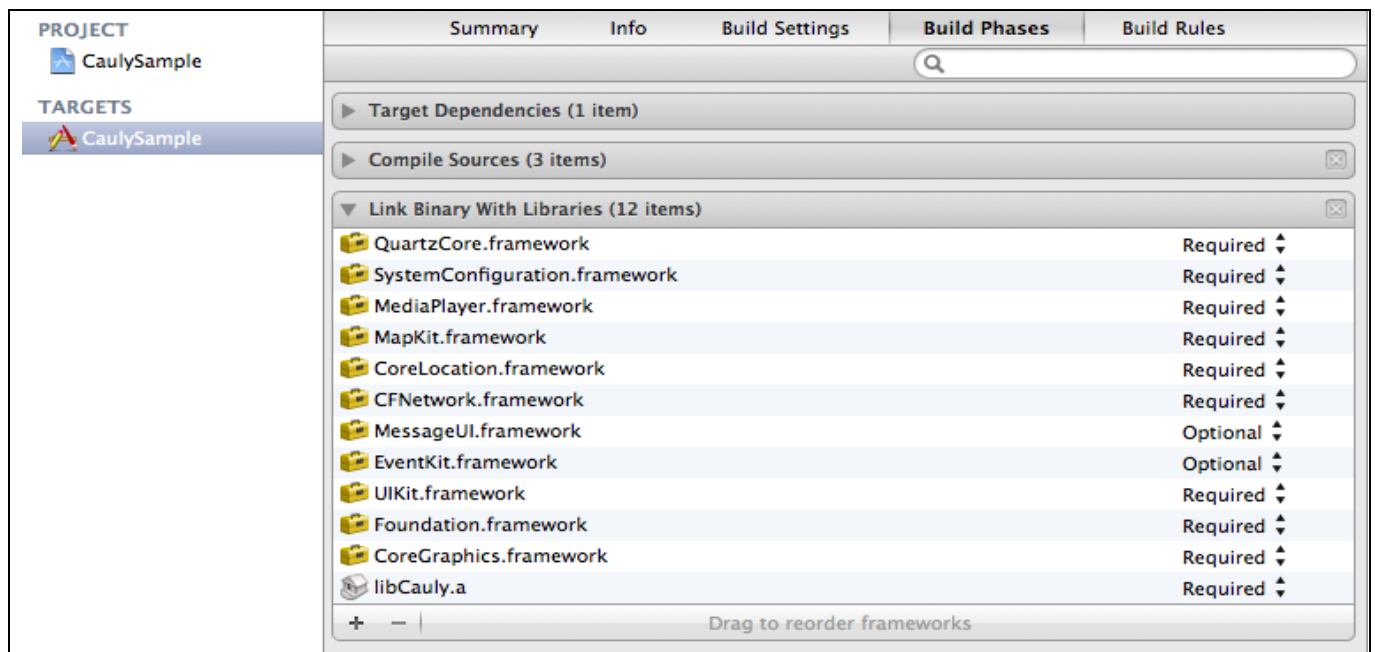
PROJECT
CaulySample
TARGETS
CaulySample

Summary | Info | Build Settings | Build Phases | Build Rules

Target Dependencies (1 item)
Compile Sources (3 items)
Link Binary With Libraries (12 items)

| | |
|---|---|
| QuartzCore.framework | Required |
| SystemConfiguration.framework | Required |
| MediaPlayer.framework | Required |
| MapKit.framework | Required |
| CoreLocation.framework | Required |
| CFNetwork.framework | Required |
| MessageUI.framework | Optional |
| EventKit.framework | Optional |
| UIKit.framework | Required |
| Foundation.framework | Required |
| CoreGraphics.framework | Required |
| libCauly.a | Required |

+ −
Drag to reorder frameworks